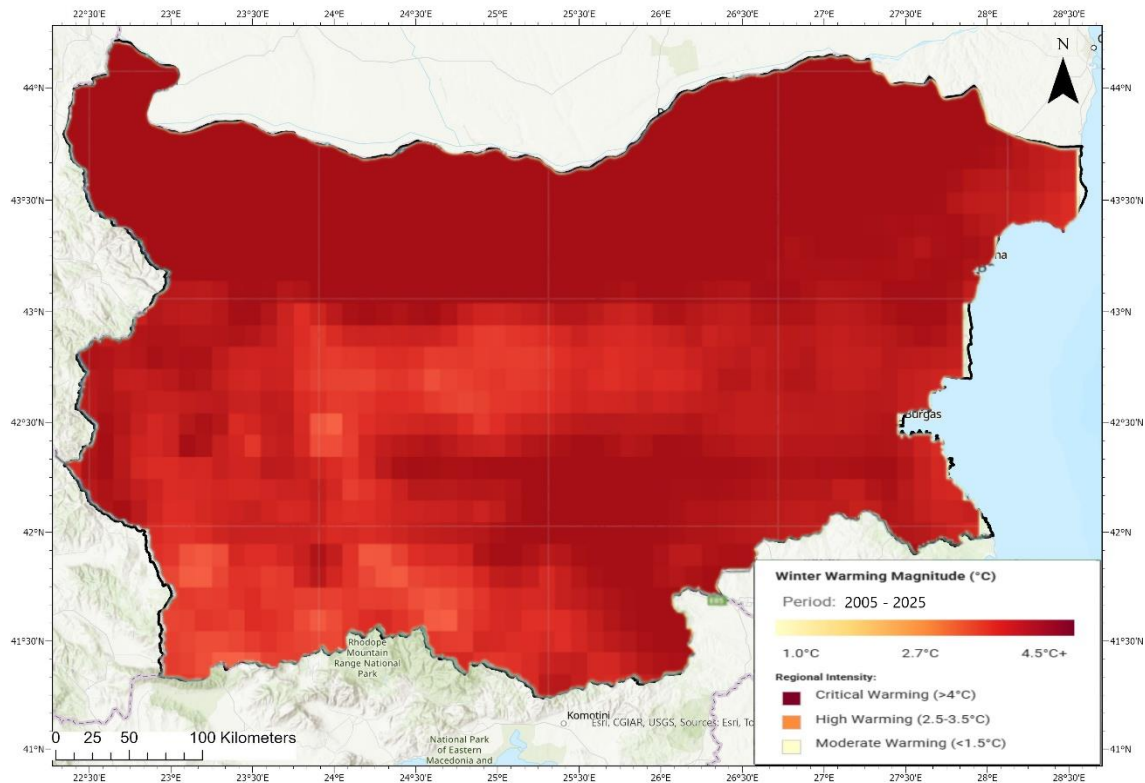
22°30'E 23°E 23°30'E 24°E 24°30'E 25°E 25°30'E 26°E 26°30'E 27°E 27°30'E 28°E 28°30'E

N

44°N
43°30'N
43°N
42°30'N
42°N
41°30'N
41°N

44°N
43°30'N
43°N
42°30'N
42°N
41°30'N
41°N

rna

Burgas

Rhodope Mountain Range National Park

Komotini

National Park of Eastern Macedonia and

Esri, CGIAR, USGS, Sources: Esri, To

0 25 50 100 Kilometers

Winter Warming Magnitude (°C)

Period: 2005 - 2025

1.0°C 2.7°C 4.5°C+

Regional Intensity:

Critical Warming (>4°C)

High Warming (2.5-3.5°C)

Moderate Warming (<1.5°C)

22°30'E 23°E 23°30'E 24°E 24°30'E 25°E 25°30'E 26°E 26°30'E 27°E 27°30'E 28°E 28°30'E